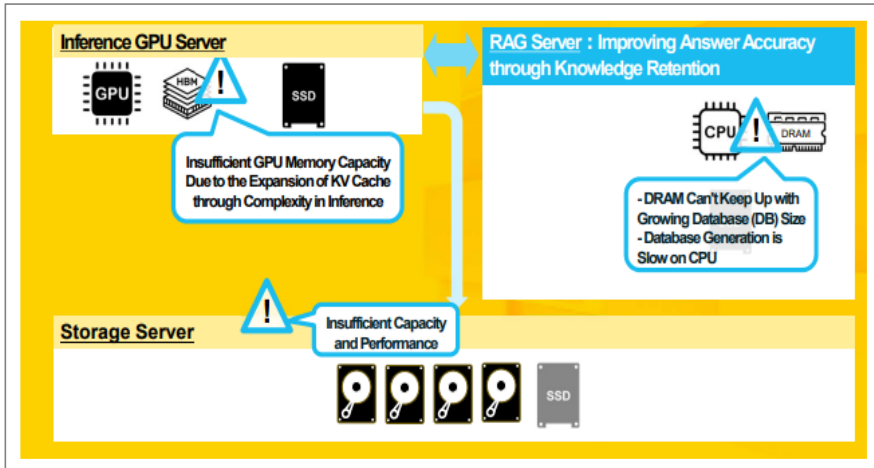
Inference GPU Server

GPU

HBM

!

SSD

Insufficient GPU Memory Capacity Due to the Expansion of KV Cache through Complexity in Inference

RAG Server : Improving Answer Accuracy through Knowledge Retention

CPU

!

DRAM

- DRAM Can't Keep Up with Growing Database (DB) Size
- Database Generation is Slow on CPU

!

Insufficient Capacity and Performance

Storage Server

SSD